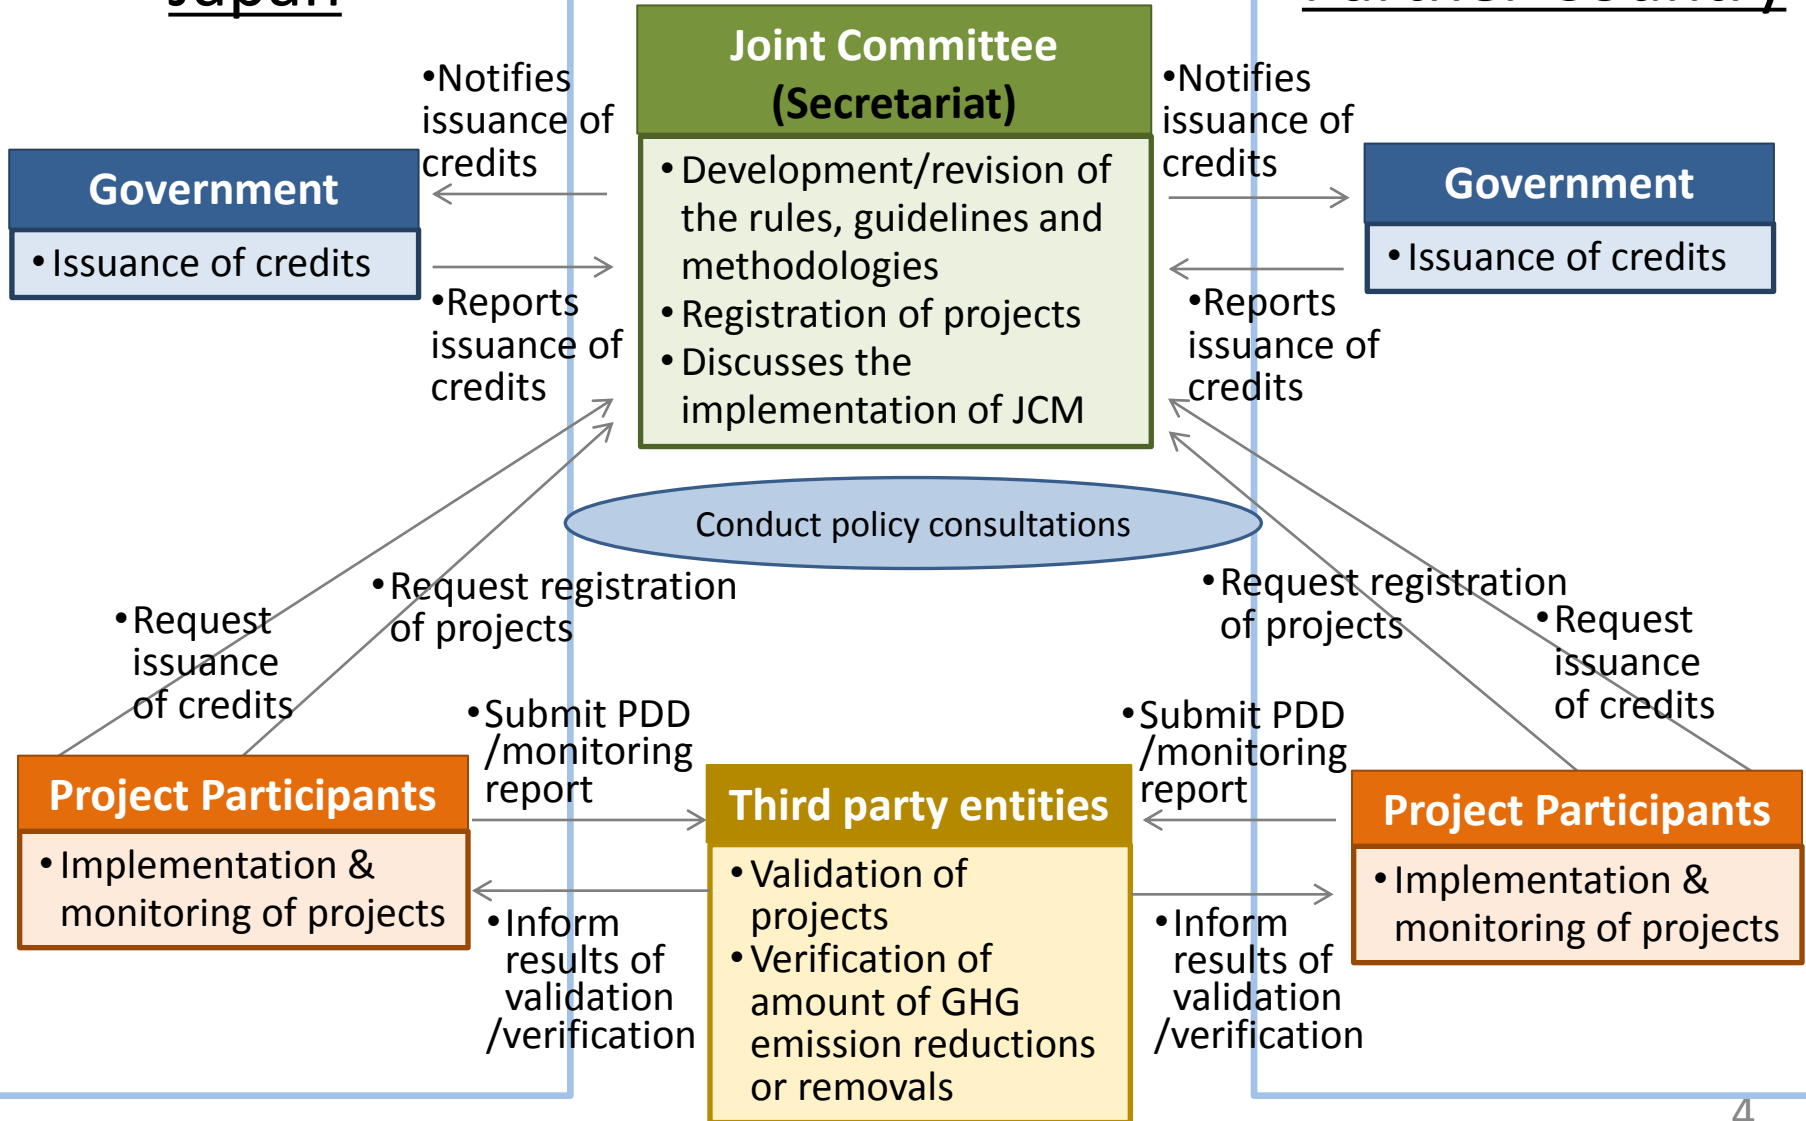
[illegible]

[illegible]

Joint Committee (Secretariat)

• Development/revision of the rules, guidelines and methodologies
• Registration of projects
• Discusses the implementation of JCM

•Notifies issuance of credits

•Notifies issuance of credits

Government

• Issuance of credits

Government

• Issuance of credits

•Reports issuance of credits

•Reports issuance of credits

Conduct policy consultations

• Request issuance of credits

• Request registration of projects

• Request registration of projects

• Request issuance of credits

• Submit PDD /monitoring report

• Submit PDD /monitoring report

Project Participants

• Implementation & monitoring of projects

Third party entities

• Validation of projects
• Verification of amount of GHG emission reductions or removals

Project Participants

• Implementation & monitoring of projects

• Inform results of validation /verification

• Inform results of validation /verification

4